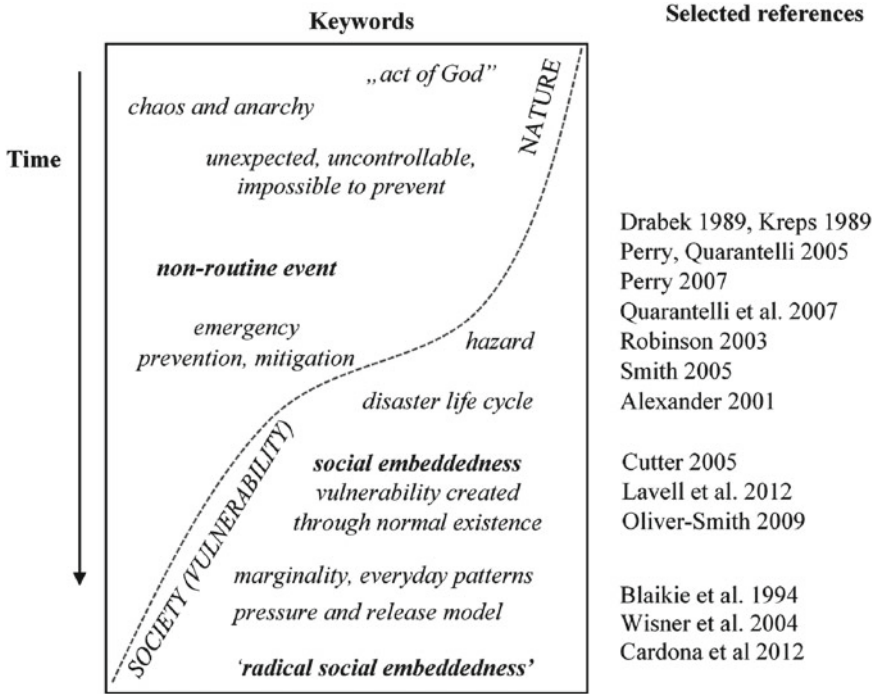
Keywords

Selected references

Time

„act of God"

NATURE

chaos and anarchy

unexpected, uncontrollable, impossible to prevent

non-routine event

emergency prevention, mitigation

hazard

disaster life cycle

SOCIETY (VULNERABILITY)

social embeddedness

vulnerability created through normal existence

marginality, everyday patterns

pressure and release model

'radical social embeddedness'

Drabek 1989, Kreps 1989
Perry, Quarantelli 2005
Perry 2007
Quarantelli et al. 2007
Robinson 2003
Smith 2005
Alexander 2001

Cutter 2005
Lavell et al. 2012
Oliver-Smith 2009

Blaikie et al. 1994
Wisner et al. 2004
Cardona et al 2012